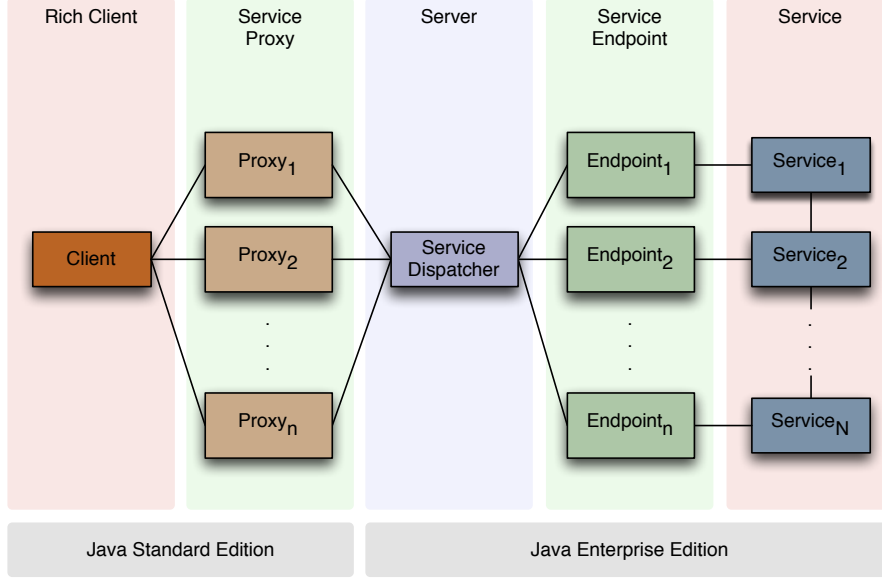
Rich Client

Service Proxy

Server

Service Endpoint

Service

Client

$\text{Proxy}_1$

$\text{Proxy}_2$

$\text{Proxy}_n$

Service Dispatcher

$\text{Endpoint}_1$

$\text{Endpoint}_2$

$\text{Endpoint}_n$

$\text{Service}_1$

$\text{Service}_2$

$\text{Service}_N$

Java Standard Edition

Java Enterprise Edition